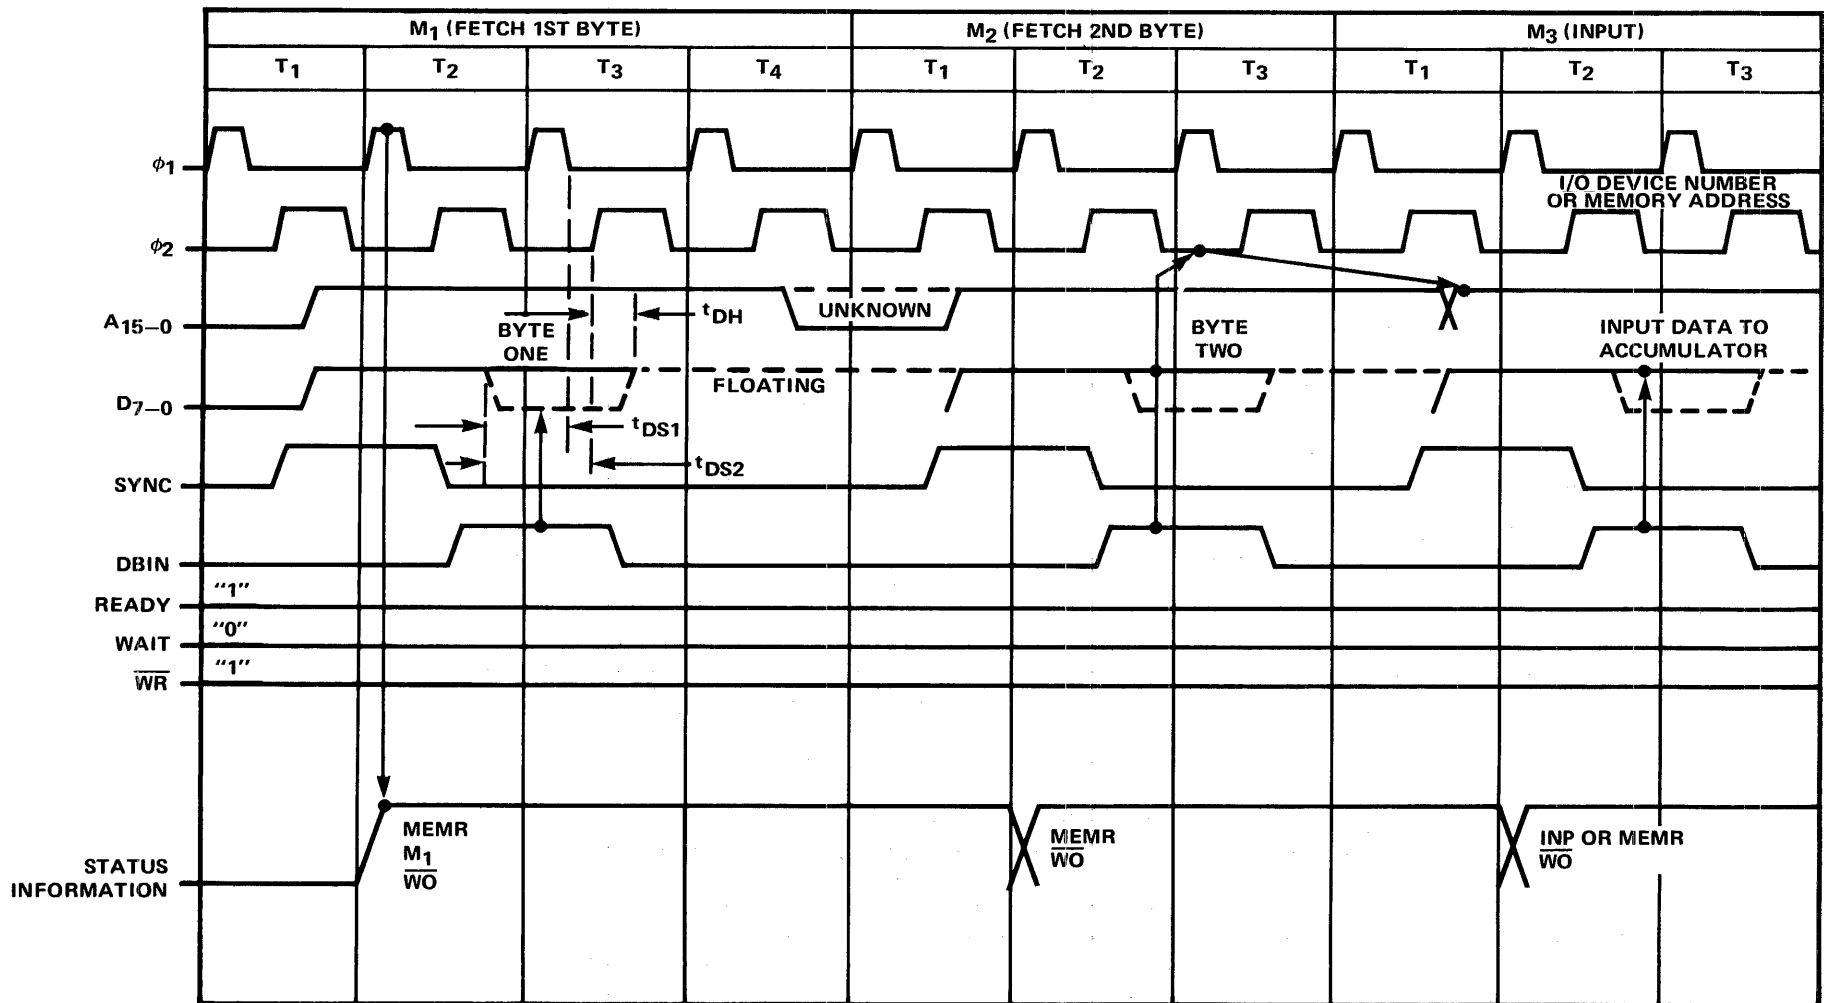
$M_1$ (FETCH 1ST BYTE)

$M_2$ (FETCH 2ND BYTE)

$M_3$ (INPUT)

$T_1$ $T_2$ $T_3$ $T_4$ $T_1$ $T_2$ $T_3$ $T_1$ $T_2$ $T_3$

$\phi_1$

I/O DEVICE NUMBER OR MEMORY ADDRESS

$\phi_2$

$A_{15-0}$

$t_{DH}$

UNKNOWN

BYTE ONE

BYTE TWO

INPUT DATA TO ACCUMULATOR

$D_{7-0}$

FLOATING

$t_{DS1}$

$t_{DS2}$

SYNC

DBIN

"1"

READY

"0"

WAIT

"1"

$\overline{WR}$

STATUS INFORMATION

MEMR $M_1$ $\overline{WO}$

MEMR $\overline{WO}$

INP OR MEMR $\overline{WO}$